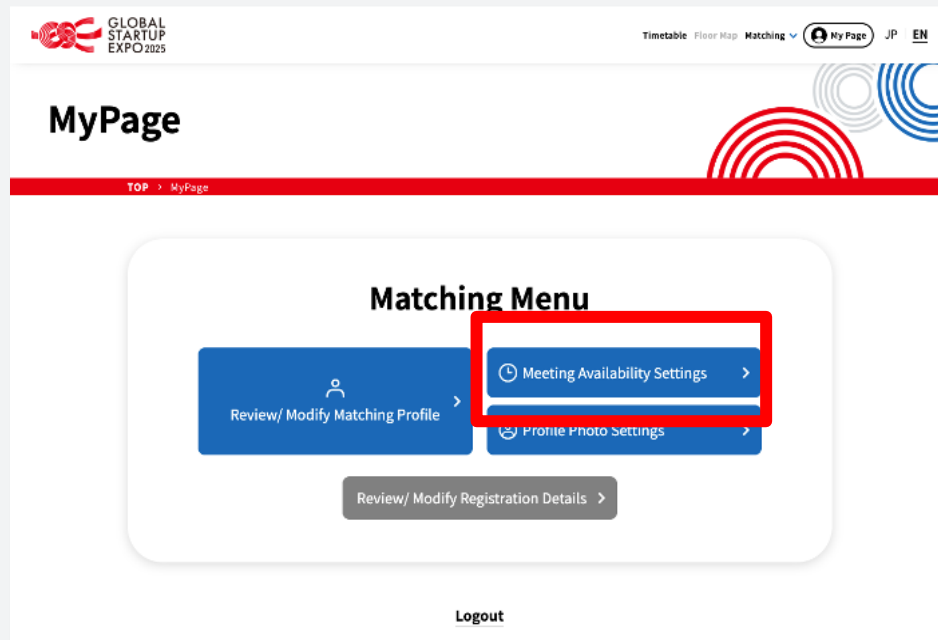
GLOBAL STARTUP EXPO 2025

Timetable Floor Map Matching My Page JP EN

MyPage

TOP > MyPage

Matching Menu

Review/ Modify Matching Profile

Meeting Availability Settings

Profile Photo Settings

Review/ Modify Registration Details

Logout